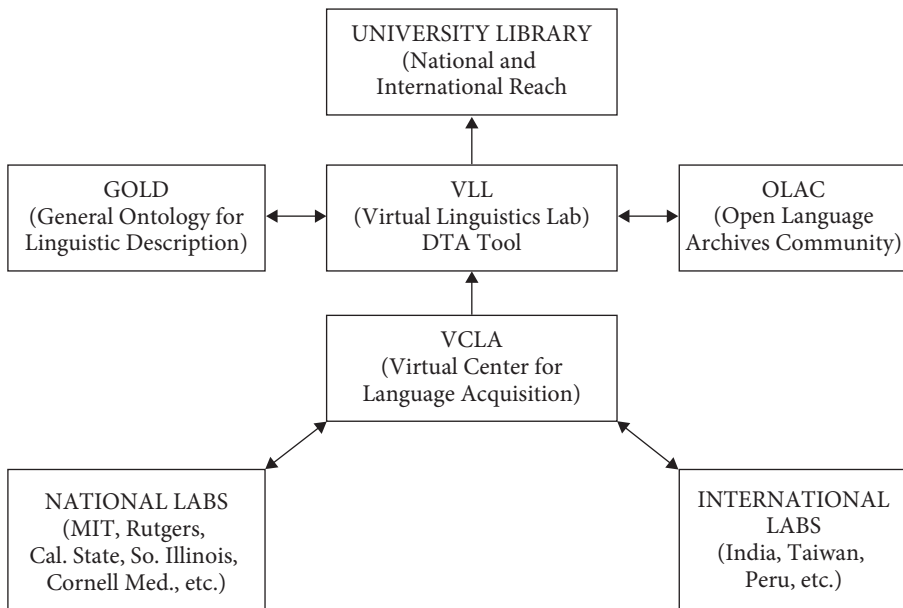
UNIVERSITY LIBRARY
(National and
International Reach

GOLD
(General Ontology for
Linguistic Description)

VLL
(Virtual Linguistics Lab)
DTA Tool

OLAC
(Open Language
Archives Community)

VCLA
(Virtual Center for
Language Acquisition)

NATIONAL LABS
(MIT, Rutgers,
Cal. State, So. Illinois,
Cornell Med., etc.)

INTERNATIONAL
LABS
(India, Taiwan,
Peru, etc.)